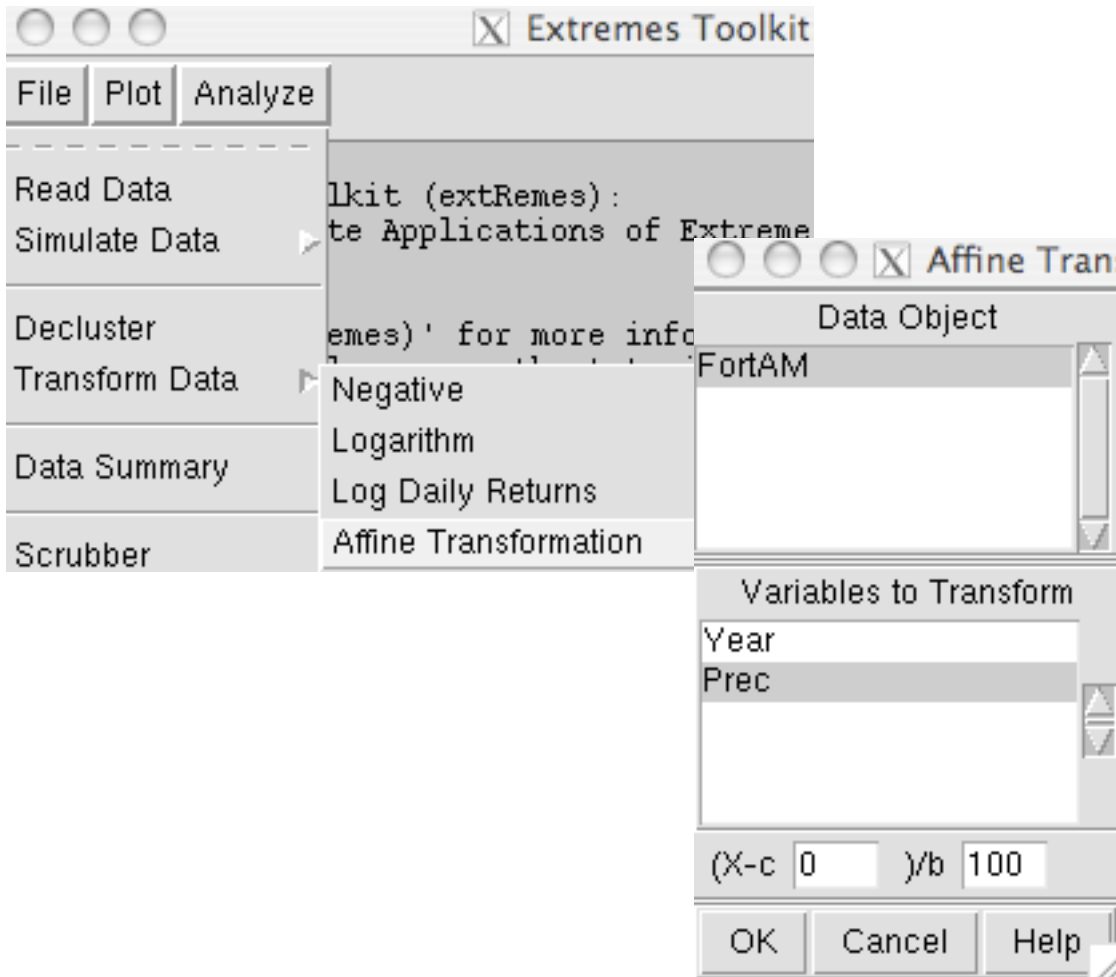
Extremes Toolkit

File Plot Analyze

Read Data
Simulate Data

Decluster
Transform Data

Data Summary

Scrubber

lkit (extRemes):
te Applications of Extreme

emes)' for more info

Negative
Logarithm
Log Daily Returns
Affine Transformation

Affine Tran

Data Object
FortAM

Variables to Transform
Year
Prec

(X-c 0 )/b 100

OK Cancel Help